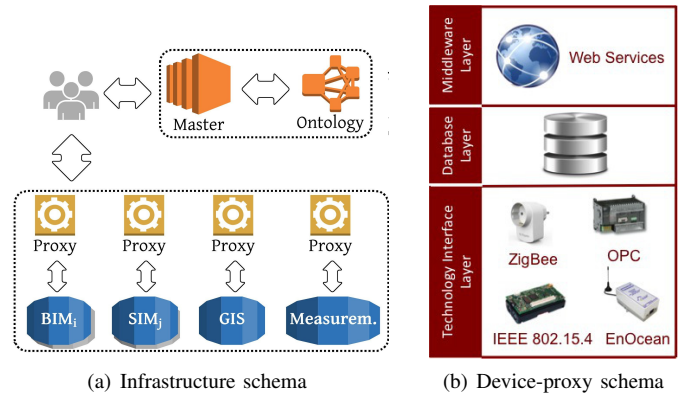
Master
Ontology
Proxy
Proxy
Proxy
Proxy
$BIM_i$
$SIM_j$
GIS
Measurem.
(a) Infrastructure schema

Middleware Layer
Web Services
Database Layer
Technology Interface Layer
ZigBee
OPC
IEEE 802.15.4
EnOcean
(b) Device-proxy schema